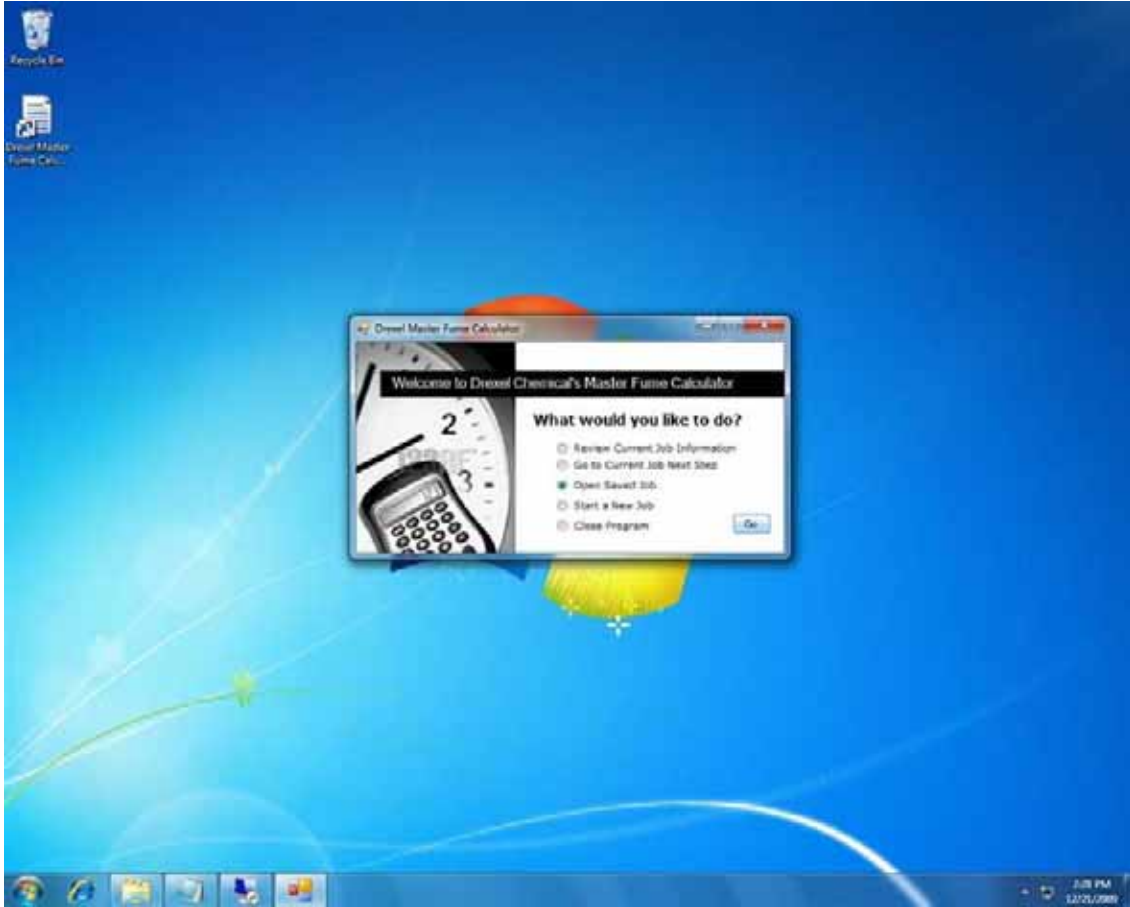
Recycle Bin

Drexel Master Fume Calc...

Drexel Master Fume Calculator

Welcome to Drexel Chemical's Master Fume Calculator

What would you like to do?

Review Current Job Information
Go to Current Job Next Step
Open Saved Job
Start a New Job
Close Program

Go

2
3

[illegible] PM
12/21/2009